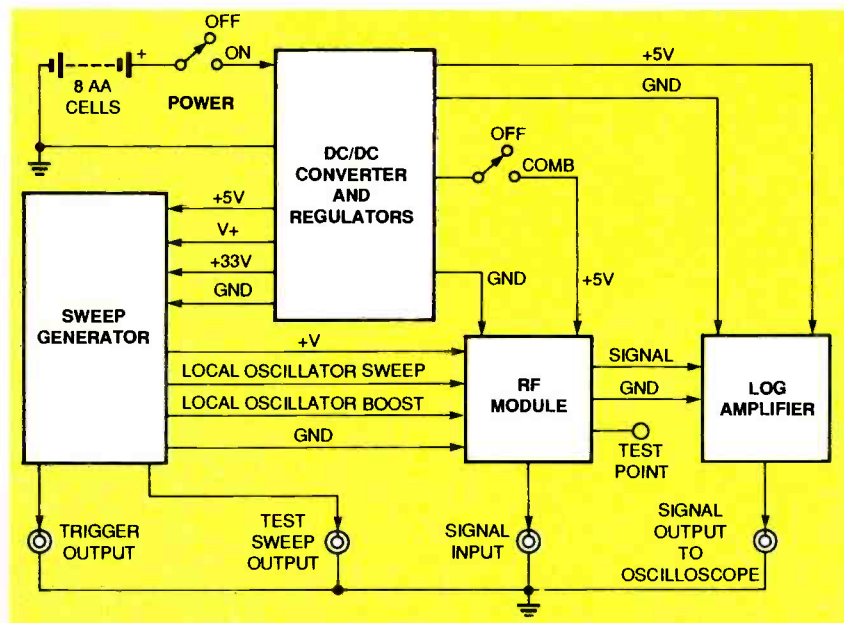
8 AA CELLS

OFF

ON

POWER

+5V

GND

DC/DC CONVERTER AND REGULATORS

OFF

COMB

SWEEP GENERATOR

+5V

V+

+33V

GND

GND

+5V

+V

LOCAL OSCILLATOR SWEEP

LOCAL OSCILLATOR BOOST

GND

RF MODULE

SIGNAL

GND

TEST POINT

LOG AMPLIFIER

TRIGGER OUTPUT

TEST SWEEP OUTPUT

SIGNAL INPUT

SIGNAL OUTPUT TO OSCILLOSCOPE